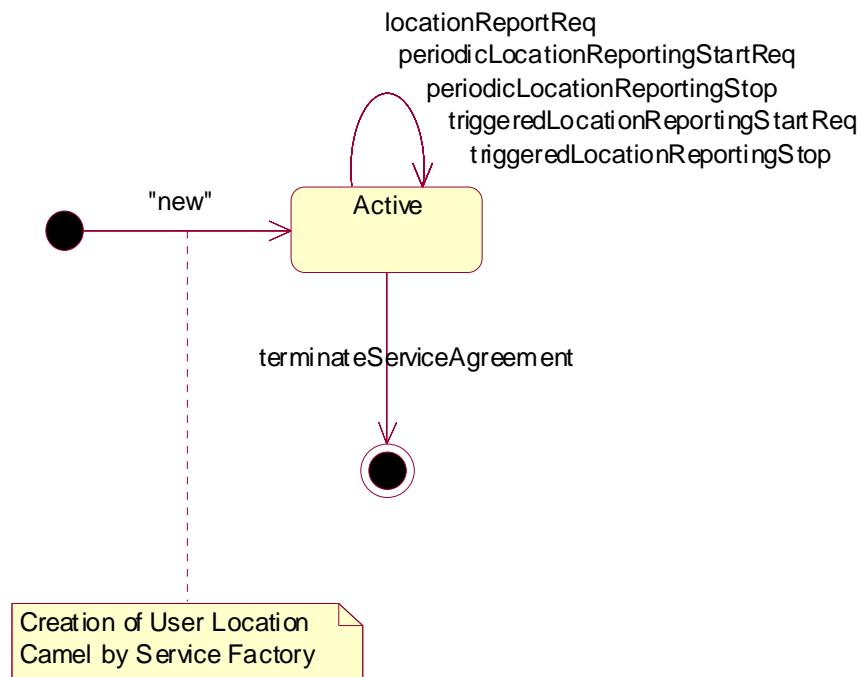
locationReportReq
periodicLocationReportingStartReq
periodicLocationReportingStop
triggeredLocationReportingStartReq
triggeredLocationReportingStop

"new"

Active

terminateServiceAgreement

Creation of User Location Camel by Service Factory